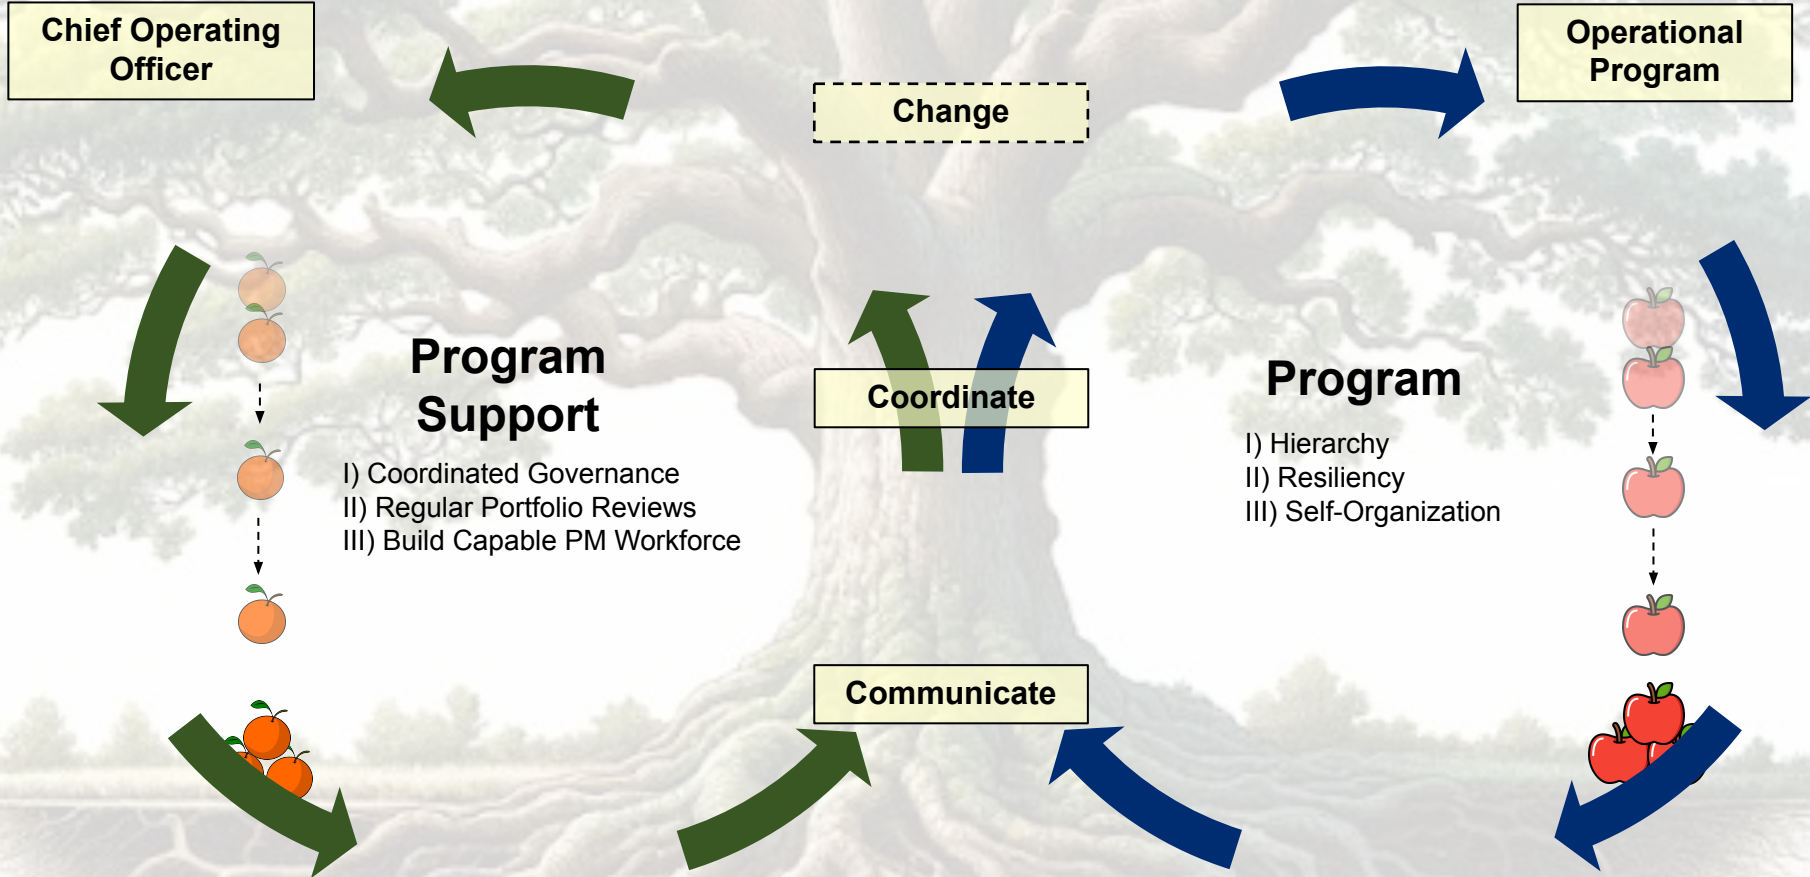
Chief Operating Officer

Change

Operational Program

Program Support

I) Coordinated Governance
II) Regular Portfolio Reviews
III) Build Capable PM Workforce

Coordinate

Program

I) Hierarchy
II) Resiliency
III) Self-Organization

Communicate